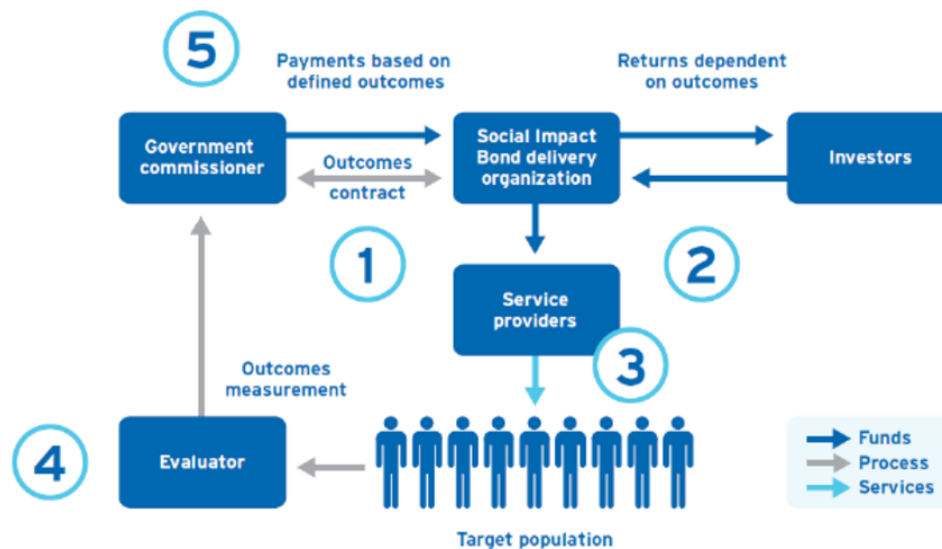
5

Payments based on defined outcomes

Returns dependent on outcomes

Government commissioner

Outcomes contract

Social Impact Bond delivery organization

Investors

1

2

Service providers

3

Outcomes measurement

4

Evaluator

Target population

Funds
Process
Services